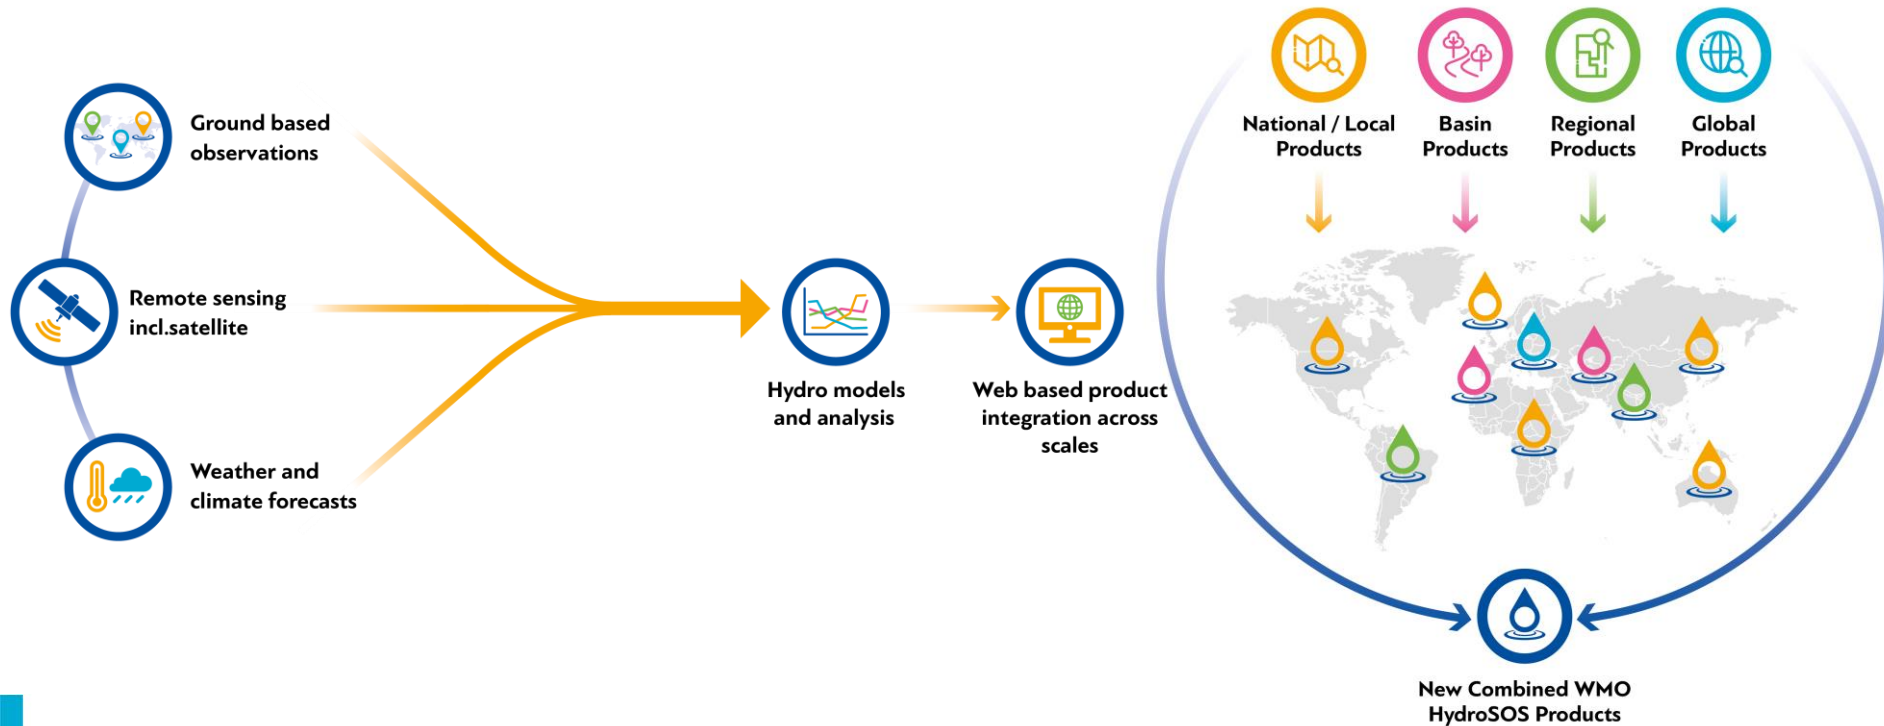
Ground based observations

Remote sensing incl.satellite

Weather and climate forecasts

Hydro models and analysis

Web based product integration across scales

National / Local Products

Basin Products

Regional Products

Global Products

New Combined WMO HydroSOS Products